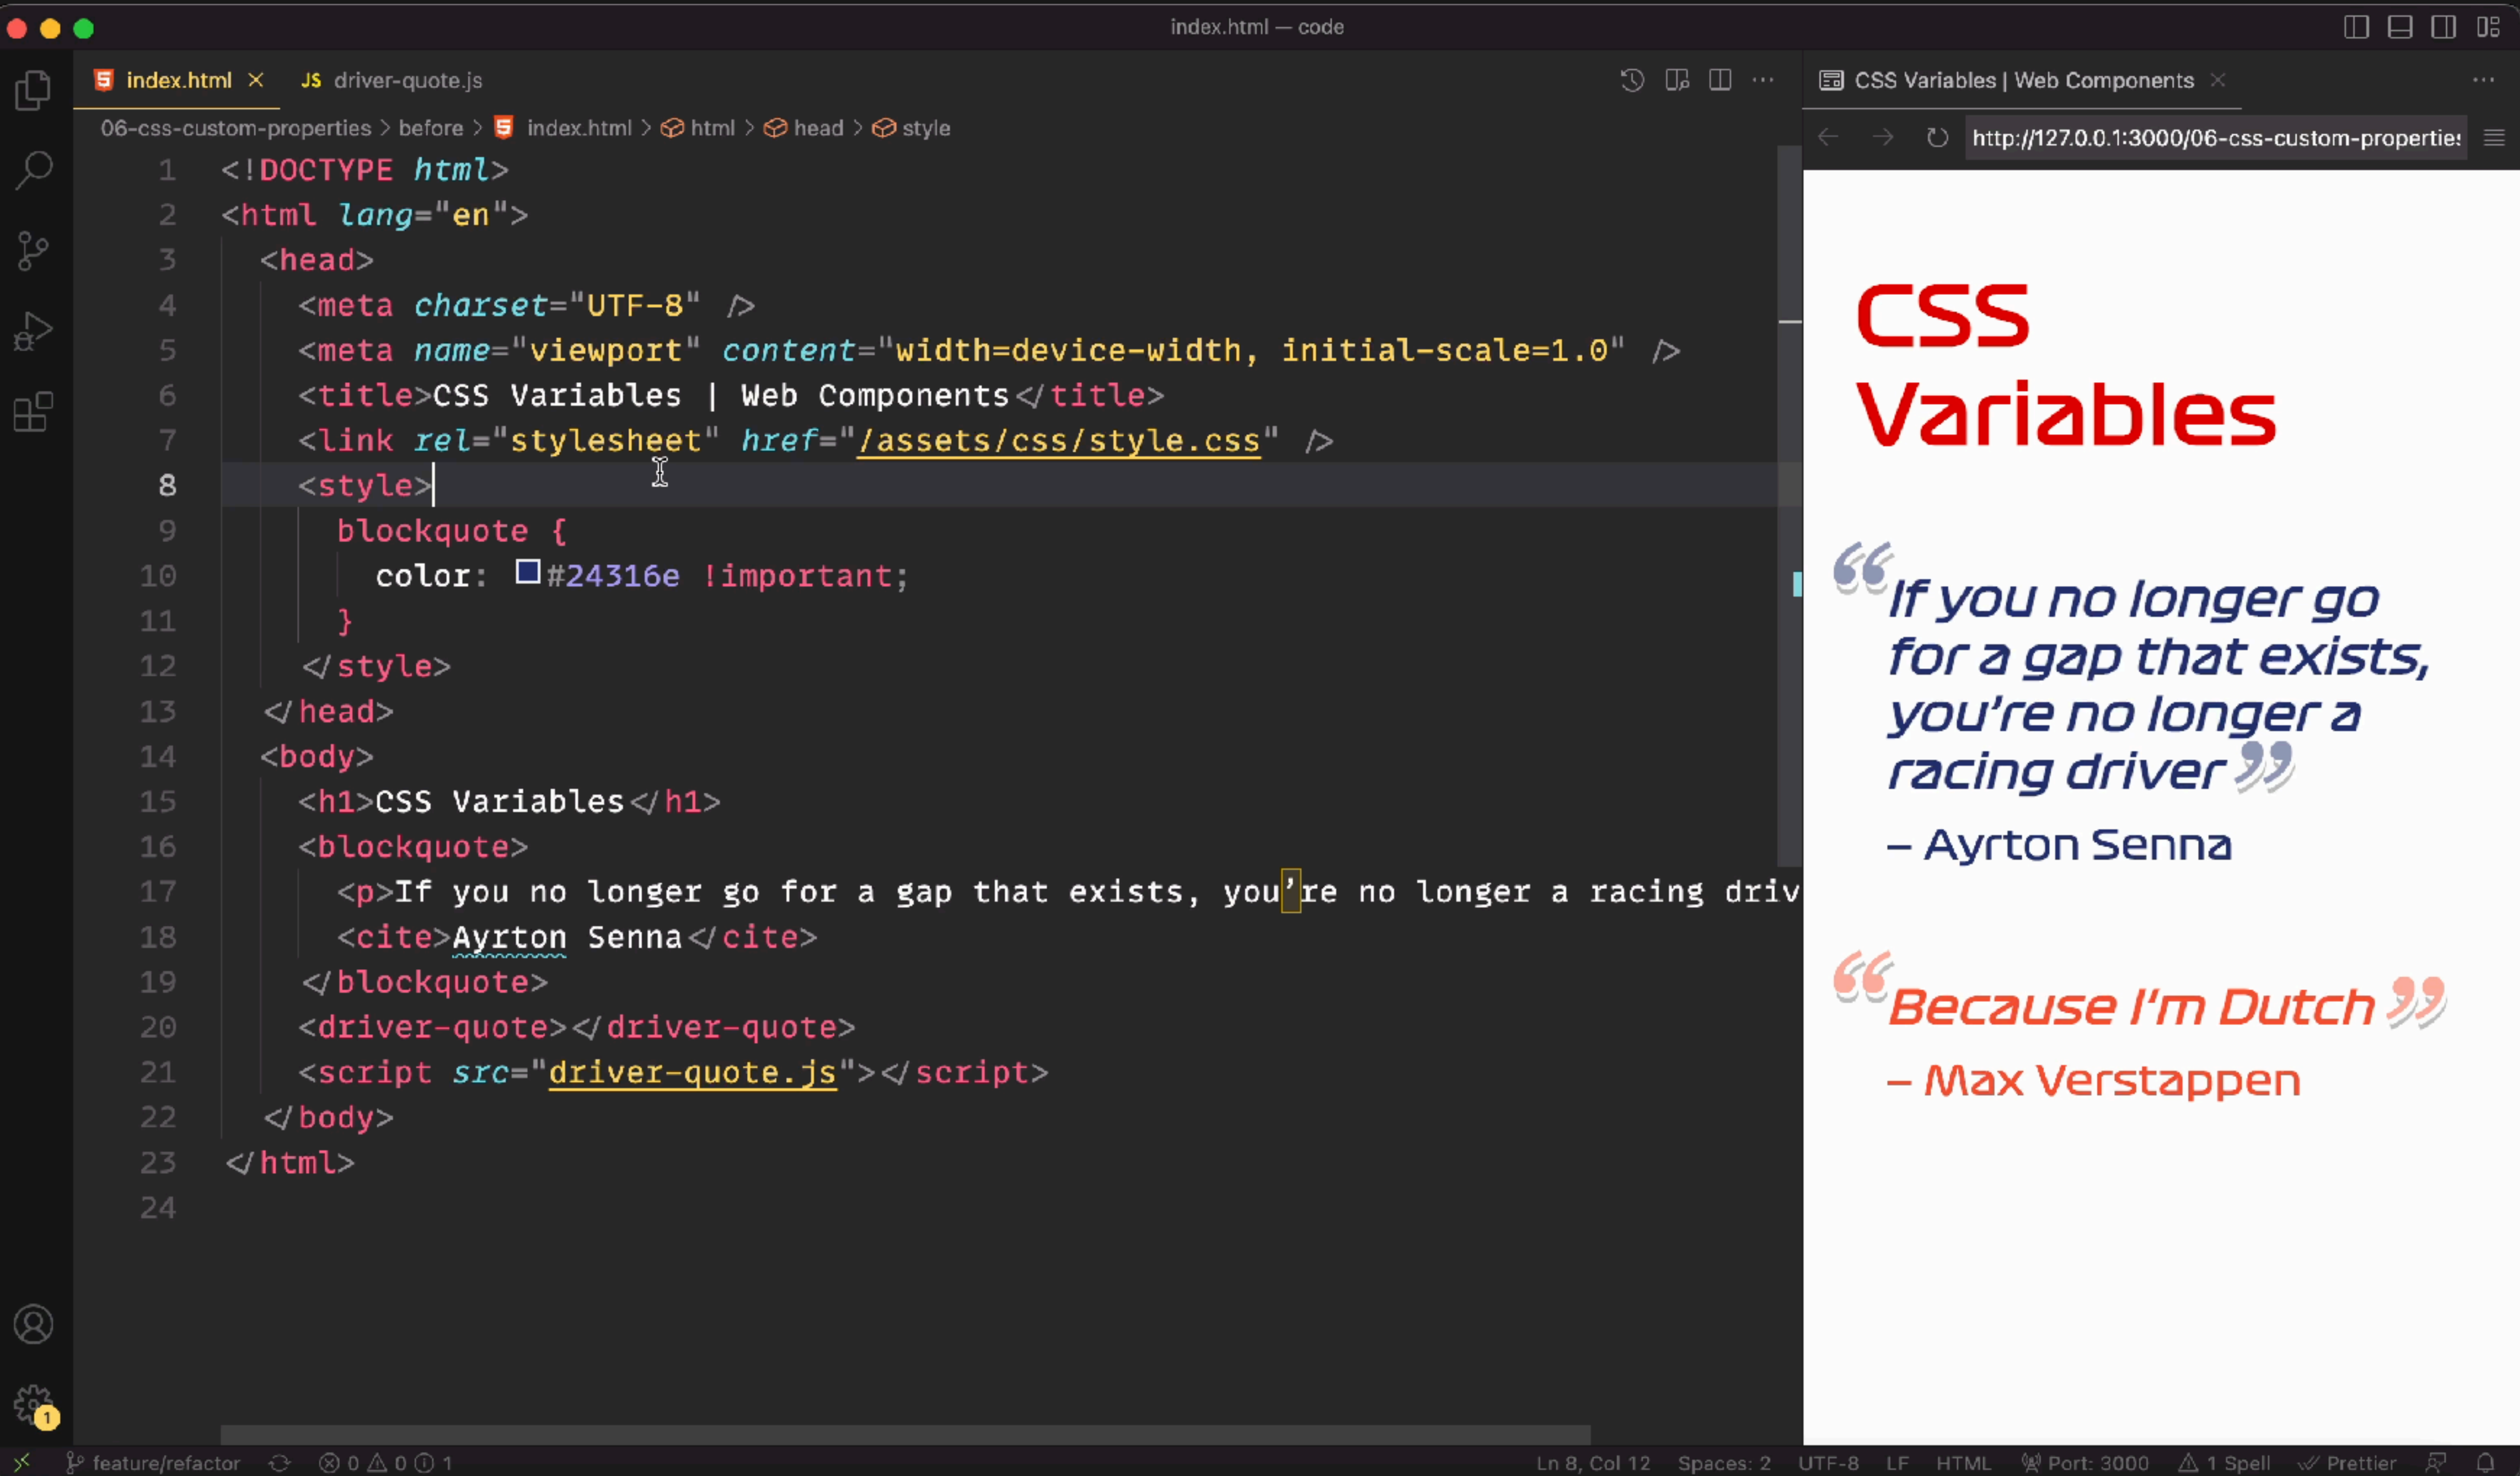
index.html — code

index.html × JS driver-quote.js

CSS Variables | Web Components ×

06-css-custom-properties > before > index.html > html > head > style

http://127.0.0.1:3000/06-css-custom-propertie

1 <!DOCTYPE html>
2 <html lang="en">
3 <head>
4 <meta charset="UTF-8" />
5 <meta name="viewport" content="width=device-width, initial-scale=1.0" />
6 <title>CSS Variables | Web Components</title>
7 <link rel="stylesheet" href="/assets/css/style.css" />
8 <style>
9 blockquote {
10 color: #24316e !important;
11 }
12 </style>
13 </head>
14 <body>
15 <h1>CSS Variables</h1>
16 <blockquote>
17 <p>If you no longer go for a gap that exists, you're no longer a racing driv
18 <cite>Ayrton Senna</cite>
19 </blockquote>
20 <driver-quote></driver-quote>
21 <script src="driver-quote.js"></script>
22 </body>
23 </html>
24

CSS Variables

“If you no longer go for a gap that exists, you're no longer a racing driver”

– Ayrton Senna

“Because I'm Dutch”

– Max Verstappen

feature/refactor ⊗ 0 ⚠ 0 ⓘ 1 Ln 8, Col 12 Spaces: 2 UTF-8 LF HTML Port: 3000 ⚠ 1 Spell Prettier